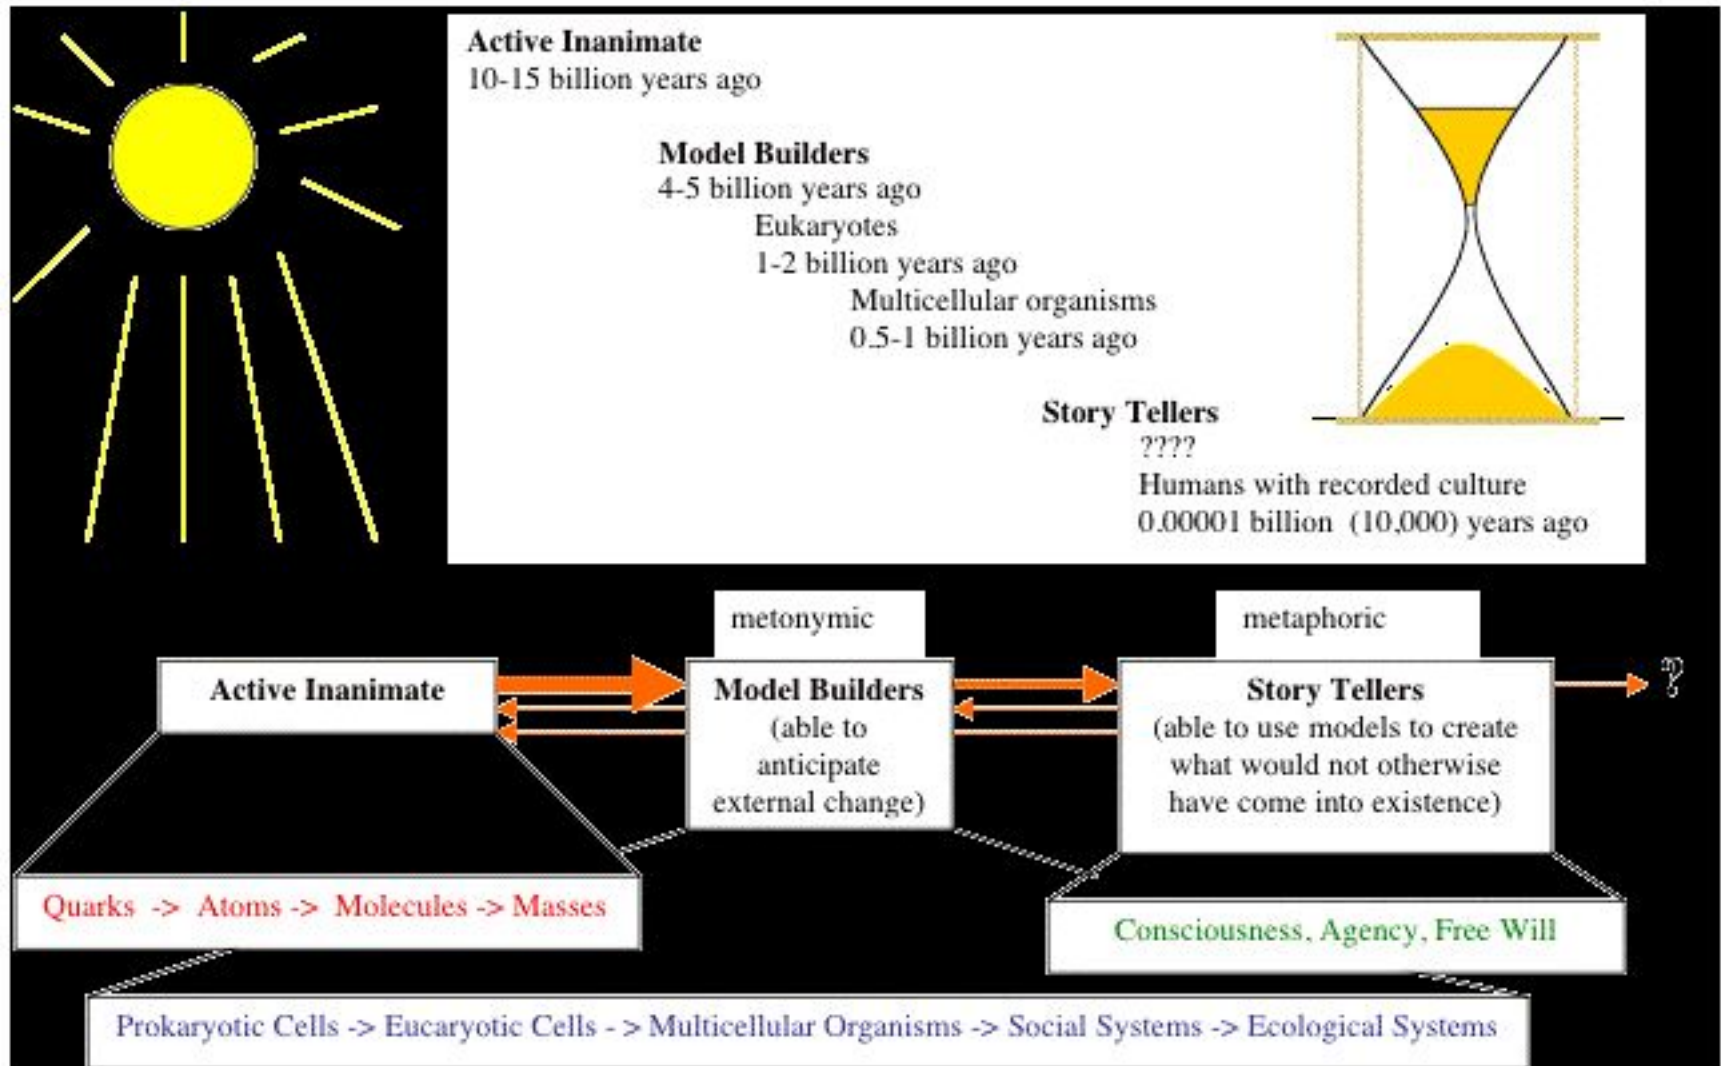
Active Inanimate
10-15 billion years ago

Model Builders
4-5 billion years ago
Eukaryotes
1-2 billion years ago
Multicellular organisms
0.5-1 billion years ago

Story Tellers
????
Humans with recorded culture
0.00001 billion (10,000) years ago

metonymic

metaphoric

Active Inanimate

Model Builders (able to anticipate external change)

Story Tellers (able to use models to create what would not otherwise have come into existence)

?

Quarks -> Atoms -> Molecules -> Masses

Consciousness, Agency, Free Will

Prokaryotic Cells -> Eucaryotic Cells - > Multicellular Organisms -> Social Systems -> Ecological Systems